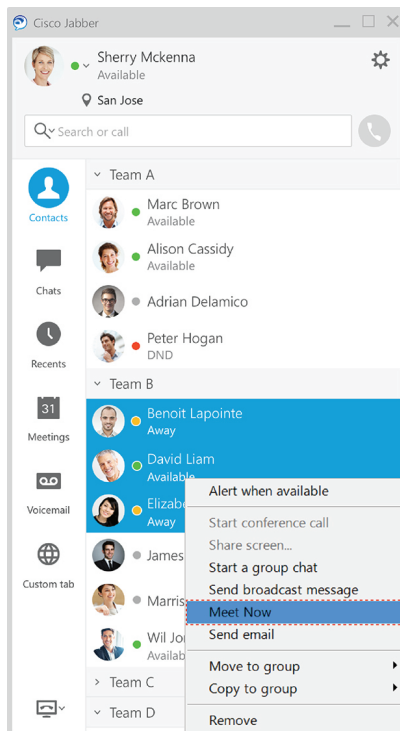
Cisco Jabber

Sherry Mckenna
Available
San Jose

Search or call

Contacts
Chats
Recents
31
Meetings
Voicemail
Custom tab

Team A
Marc Brown
Available
Alison Cassidy
Available
Adrian Delamico
Peter Hogan
DND

Team B
Benoit Lapointe
Away
David Liam
Availab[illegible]
Elizab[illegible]
Away
James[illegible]
Marris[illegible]
Wil Jo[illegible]
Availab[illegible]

Team C
Team D

Alert when available
Start conference call
Share screen...
Start a group chat
Send broadcast message
Meet Now
Send email
Move to group
Copy to group
Remove